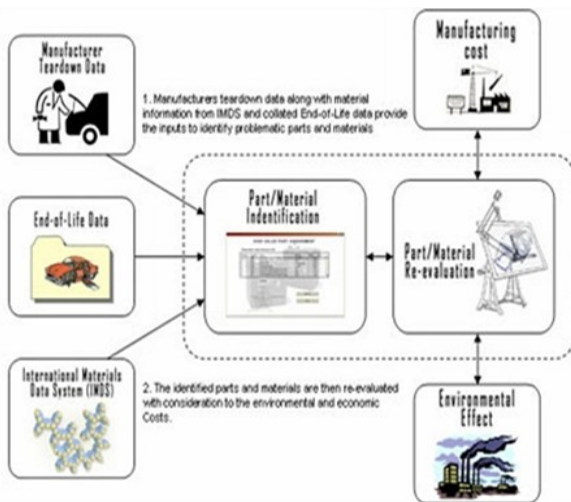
Manufacturer Teardown Data

1. Manufacturers teardown data along with material information from IMDS and collated End-of-Life data provide the inputs to identify problematic parts and materials

Manufacturing cost

End-of-Life Data

Part/Material Indentification

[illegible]

Part/Material Re-evaluation

International Materials Data System (IMDS)

2. The identified parts and materials are then re-evaluated with consideration to the environmental and economic Costs.

Environmental Effect